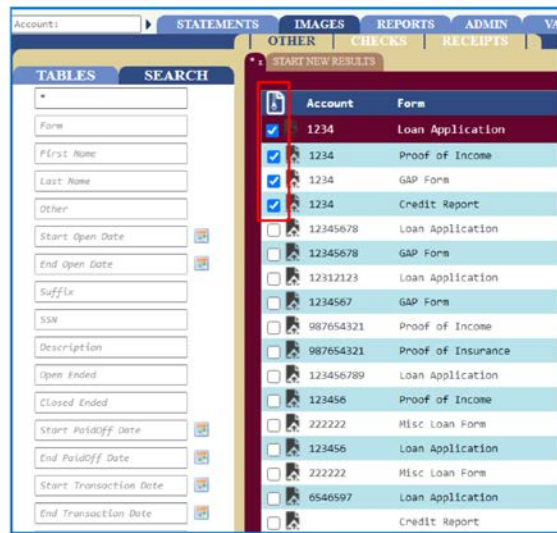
Account:

STATEMENTS | IMAGES | REPORTS | ADMIN | VA

OTHER | CHECKS | RECEIPTS

TABLES | SEARCH

START NEW RESULTS

*

Form

First Name

Last Name

Other

Start Open Date

End Open Date

Suffix

SSN

Description

Open Ended

Closed Ended

Start PaidOff Date

End PaidOff Date

Start Transaction Date

End Transaction Date

| | Account | Form |
|---|---|---|
| ☑ | 1234 | Loan Application |
| ☑ | 1234 | Proof of Income |
| ☑ | 1234 | GAP Form |
| ☑ | 1234 | Credit Report |
| ☐ | 12345678 | Loan Application |
| ☐ | 12345678 | GAP Form |
| ☐ | 12312123 | Loan Application |
| ☐ | 1234567 | GAP Form |
| ☐ | 987654321 | Proof of Income |
| ☐ | 987654321 | Proof of Insurance |
| ☐ | 123456789 | Loan Application |
| ☐ | 123456 | Proof of Income |
| ☐ | 222222 | Misc Loan Form |
| ☐ | 123456 | Loan Application |
| ☐ | 222222 | Misc Loan Form |
| ☐ | 6546597 | Loan Application |
| ☐ | | Credit Report |